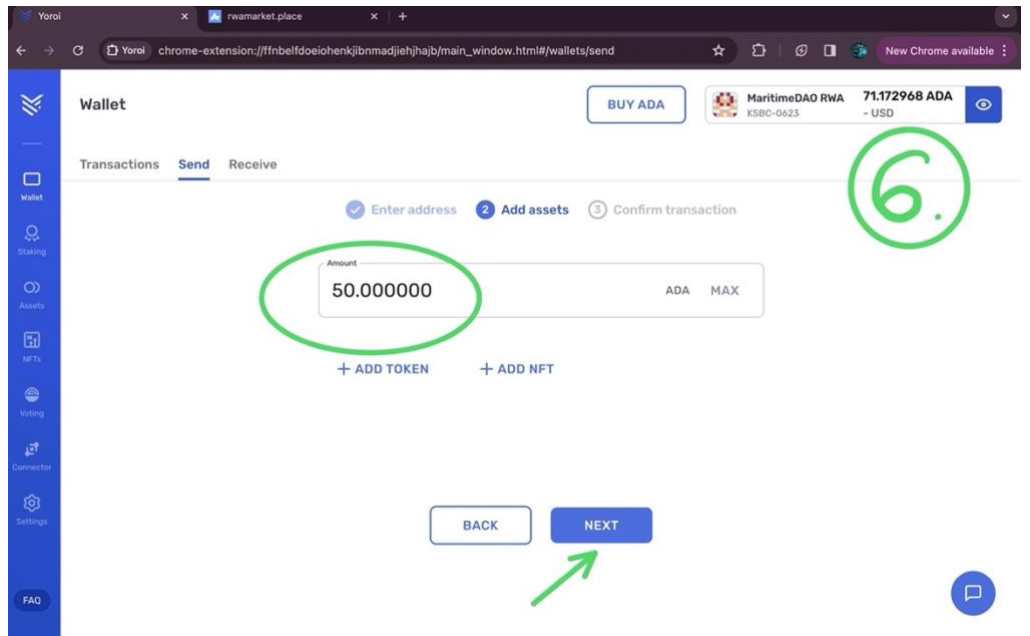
Yoroi
rwamarket.place
Yoroi chrome-extension://ffnbelfdoeiohenkjibnmadjiehjhajb/main_window.html#/wallets/send
New Chrome available

Wallet
BUY ADA
MaritimeDAO RWA
KSBC-0623
71.172968 ADA
- USD

6.

Wallet
Staking
Assets
NFTs
Voting
Connector
Settings
FAQ

Transactions Send Receive

Enter address
2 Add assets
3 Confirm transaction

Amount
50.000000
ADA MAX

+ ADD TOKEN
+ ADD NFT

BACK
NEXT